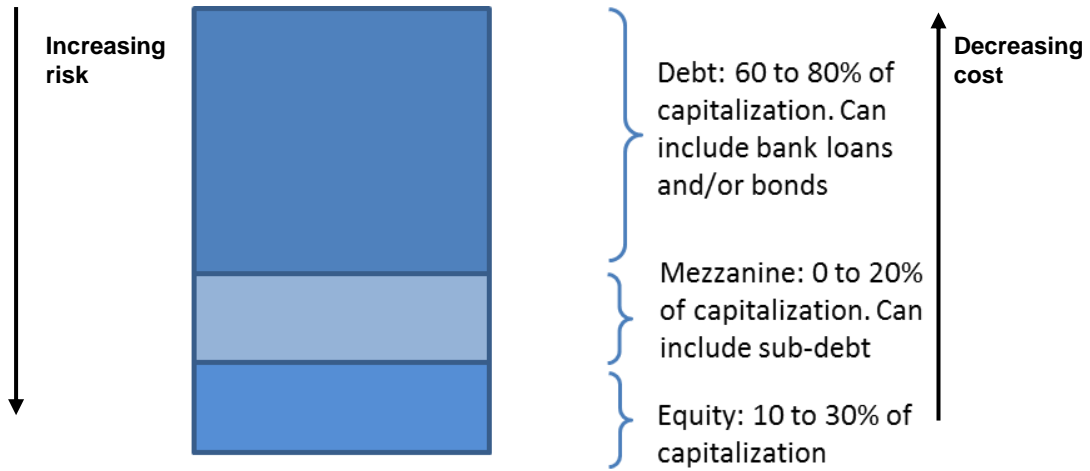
Increasing risk

Debt: 60 to 80% of capitalization. Can include bank loans and/or bonds

Mezzanine: 0 to 20% of capitalization. Can include sub-debt

Equity: 10 to 30% of capitalization

Decreasing cost